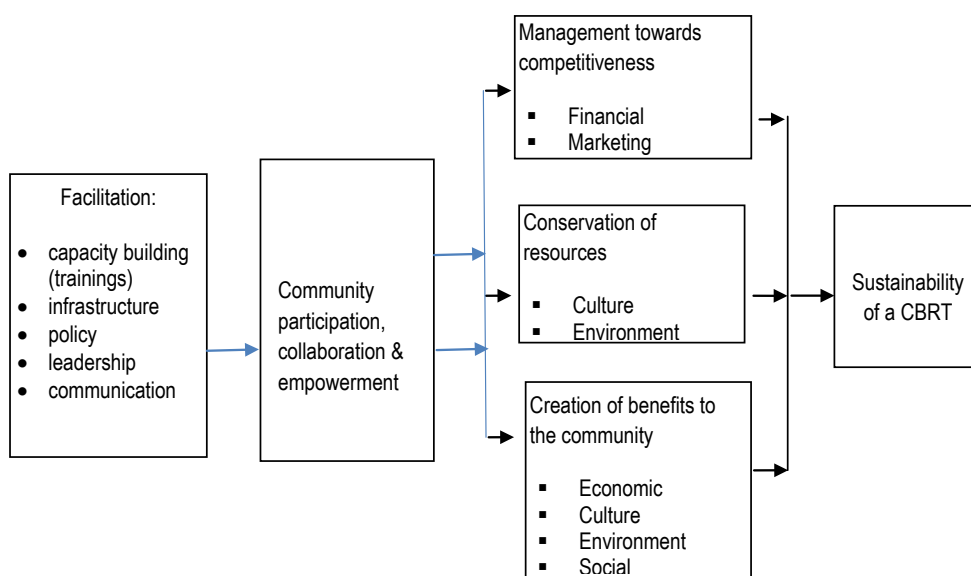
Facilitation:

- capacity building (trainings)
- infrastructure
- policy
- leadership
- communication

Community participation, collaboration & empowerment

Management towards competitiveness

- Financial
- Marketing

Conservation of resources

- Culture
- Environment

Creation of benefits to the community

- Economic
- Culture
- Environment
- Social

Sustainability of a CBRT